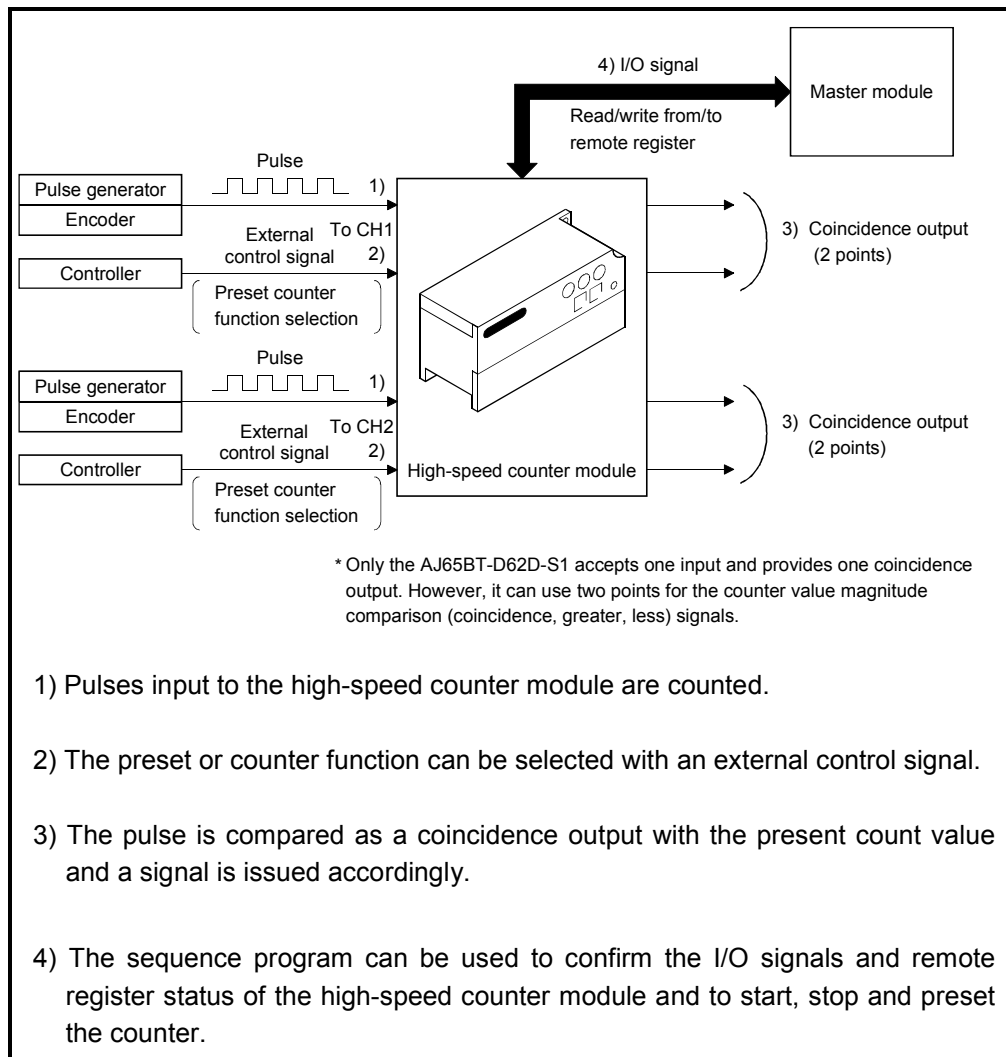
4) I/O signal

Master module

Read/write from/to remote register

Pulse

Pulse generator

1)

Encoder

To CH1

External control signal

2)

Controller

Preset counter function selection

3) Coincidence output (2 points)

Pulse

Pulse generator

1)

Encoder

To CH2

External control signal

2)

Controller

Preset counter function selection

High-speed counter module

3) Coincidence output (2 points)

* Only the AJ65BT-D62D-S1 accepts one input and provides one coincidence output. However, it can use two points for the counter value magnitude comparison (coincidence, greater, less) signals.

1) Pulses input to the high-speed counter module are counted.

2) The preset or counter function can be selected with an external control signal.

3) The pulse is compared as a coincidence output with the present count value and a signal is issued accordingly.

4) The sequence program can be used to confirm the I/O signals and remote register status of the high-speed counter module and to start, stop and preset the counter.